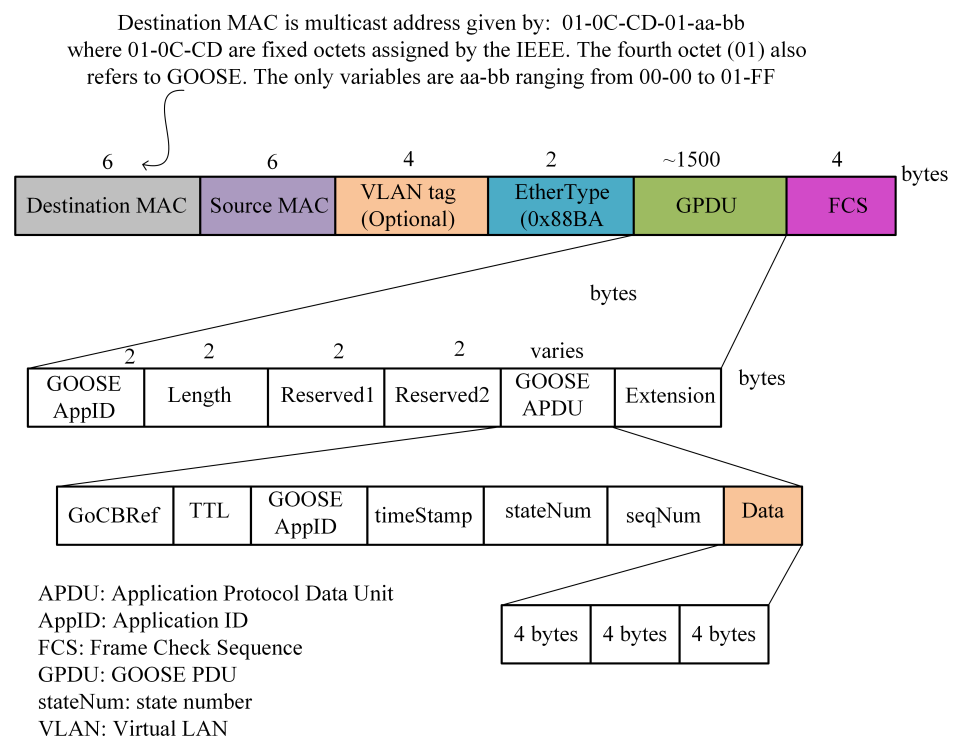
Destination MAC is multicast address given by: 01-0C-CD-01-aa-bb where 01-0C-CD are fixed octets assigned by the IEEE. The fourth octet (01) also refers to GOOSE. The only variables are aa-bb ranging from 00-00 to 01-FF

| 6 | 6 | 4 | 2 | ~1500 | 4 |
|---|---|---|---|---|---|
| Destination MAC | Source MAC | VLAN tag (Optional) | EtherType (0x88BA | GPDU | FCS |

bytes

bytes

| 2 | 2 | 2 | 2 | varies | |
|---|---|---|---|---|---|
| GOOSE AppID | Length | Reserved1 | Reserved2 | GOOSE APDU | Extension |

bytes

| GoCBRef | TTL | GOOSE AppID | timeStamp | stateNum | seqNum | Data |
|---|---|---|---|---|---|---|

| 4 bytes | 4 bytes | 4 bytes |
|---|---|---|

APDU: Application Protocol Data Unit
AppID: Application ID
FCS: Frame Check Sequence
GPDU: GOOSE PDU
stateNum: state number
VLAN: Virtual LAN